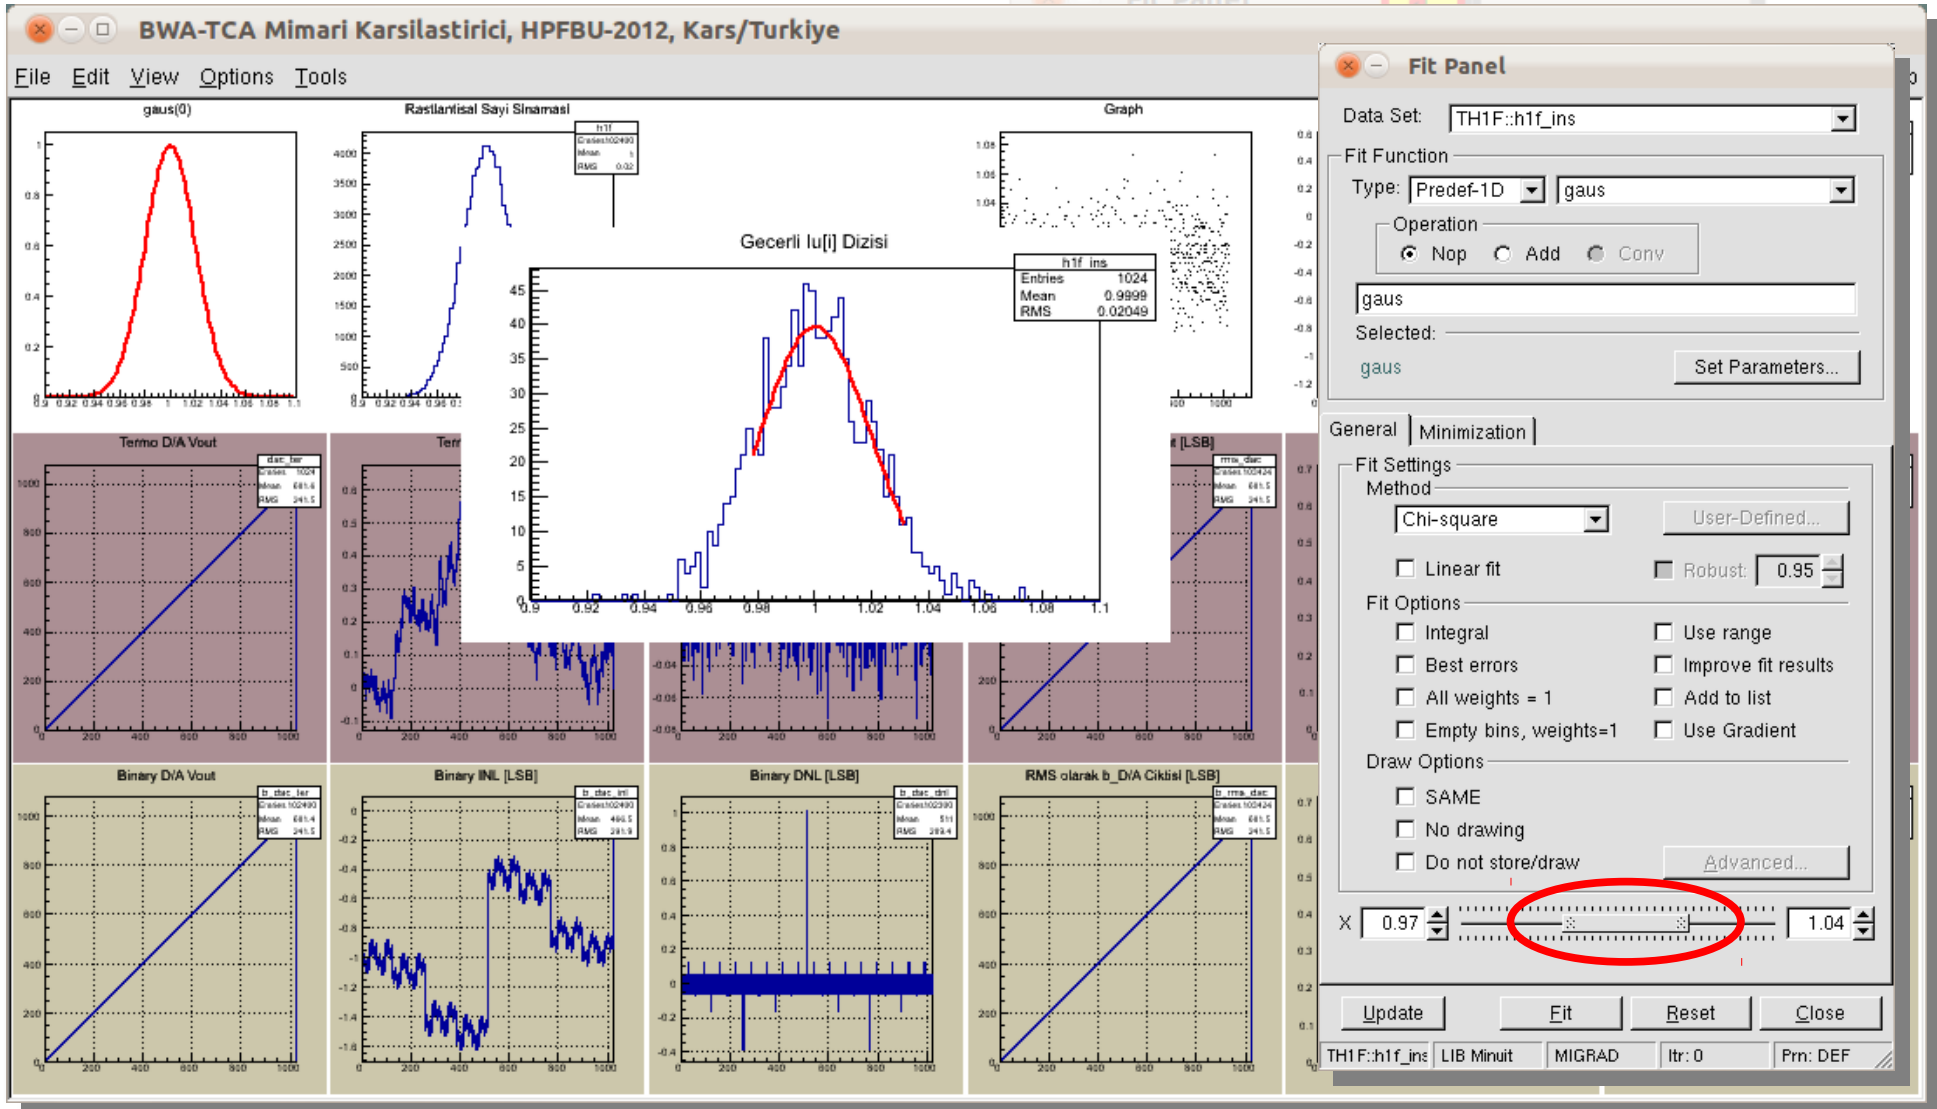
BWA-TCA Mimari Karsilastirici, HPFBU-2012, Kars/Turkiye

File Edit View Options Tools

gaus(0)

Rastlantisal Sayi Sinamasi

h1f

Graph

Gecerli lu[i] Dizisi

| h1f_ins | |
|---|---|
| Entries | 1024 |
| Mean | 0.9999 |
| RMS | 0.02049 |

45 40 35 30 25 20 15 10 5 0

0.9 0.92 0.94 0.96 0.98 1 1.02 1.04 1.06 1.08 1.1

Termo D/A Vout

Binary D/A Vout

Binary INL [LSB]

Binary DNL [LSB]

RMS olarak b_D/A Ciktisi [LSB]

Fit Panel

Data Set: TH1F::h1f_ins

Fit Function

Type: Predef-1D gaus

Operation

Nop Add Conv

gaus

Selected:

gaus

Set Parameters...

General Minimization

Fit Settings

Method

Chi-square

User-Defined...

Linear fit

Robust: 0.95

Fit Options

Integral

Use range

Best errors

Improve fit results

All weights = 1

Add to list

Empty bins, weights=1

Use Gradient

Draw Options

SAME

No drawing

Do not store/draw

Advanced...

X 0.97 1.04

Update Fit Reset Close

TH1F::h1f_ins LIB Minuit MIGRAD Itr: 0 Prn: DEF